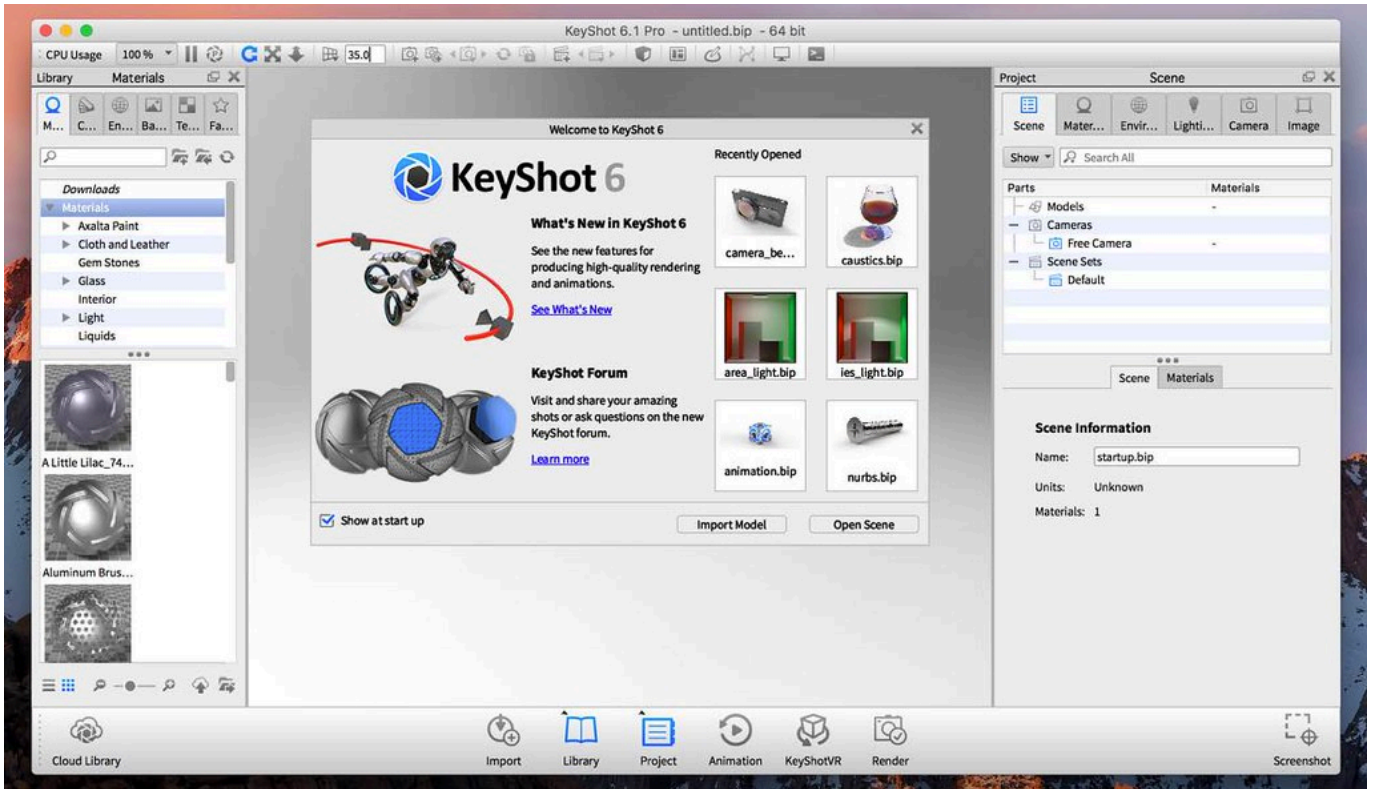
KeyShot 6.1 Pro - untitled.bip - 64 bit

CPU Usage 100 % 35.0

Library Materials

M... C... En... Ba... Te... Fa...

Downloads
Materials
Axalta Paint
Cloth and Leather
Gem Stones
Glass
Interior
Light
Liquids

A Little Lilac_74...
Aluminum Brus...

Welcome to KeyShot 6

KeyShot 6

What's New in KeyShot 6

See the new features for producing high-quality rendering and animations.

See What's New

KeyShot Forum

Visit and share your amazing shots or ask questions on the new KeyShot forum.

Learn more

Recently Opened

camera_be...
caustics.bip
area_light.bip
ies_light.bip
animation.bip
nurbs.bip

Show at start up

Import Model
Open Scene

Project Scene

Scene Mater... Envir... Lighti... Camera Image

Show Search All

| Parts | Materials |
|---|---|
| Models | - |
| Cameras | |
| Free Camera | - |
| Scene Sets | |
| Default | |

Scene Materials

Scene Information

Name: startup.bip

Units: Unknown

Materials: 1

Cloud Library
Import
Library
Project
Animation
KeyShotVR
Render
Screenshot